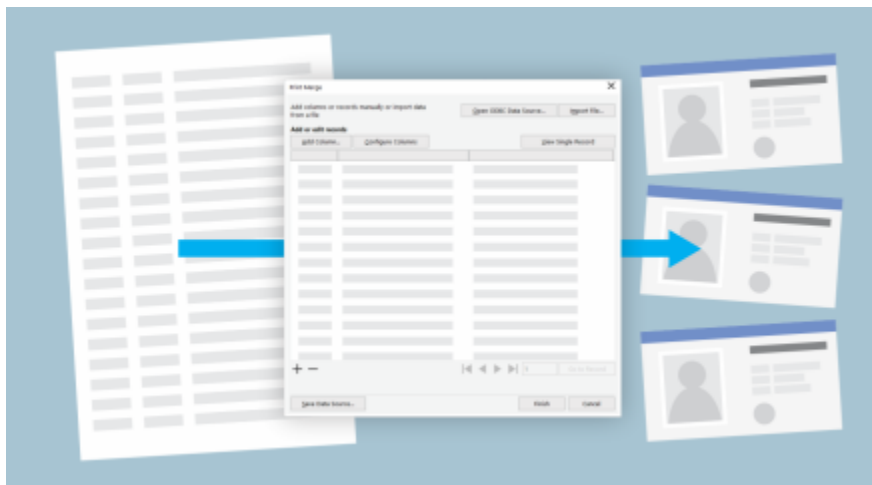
Print Merge

Add columns or records manually or import data from a file.

Open ODBC Data Source... Import File...

Add or edit records

Add Column... Configure Columns

View Single Record

+ −

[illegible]

Save Data Source...

Finish Cancel